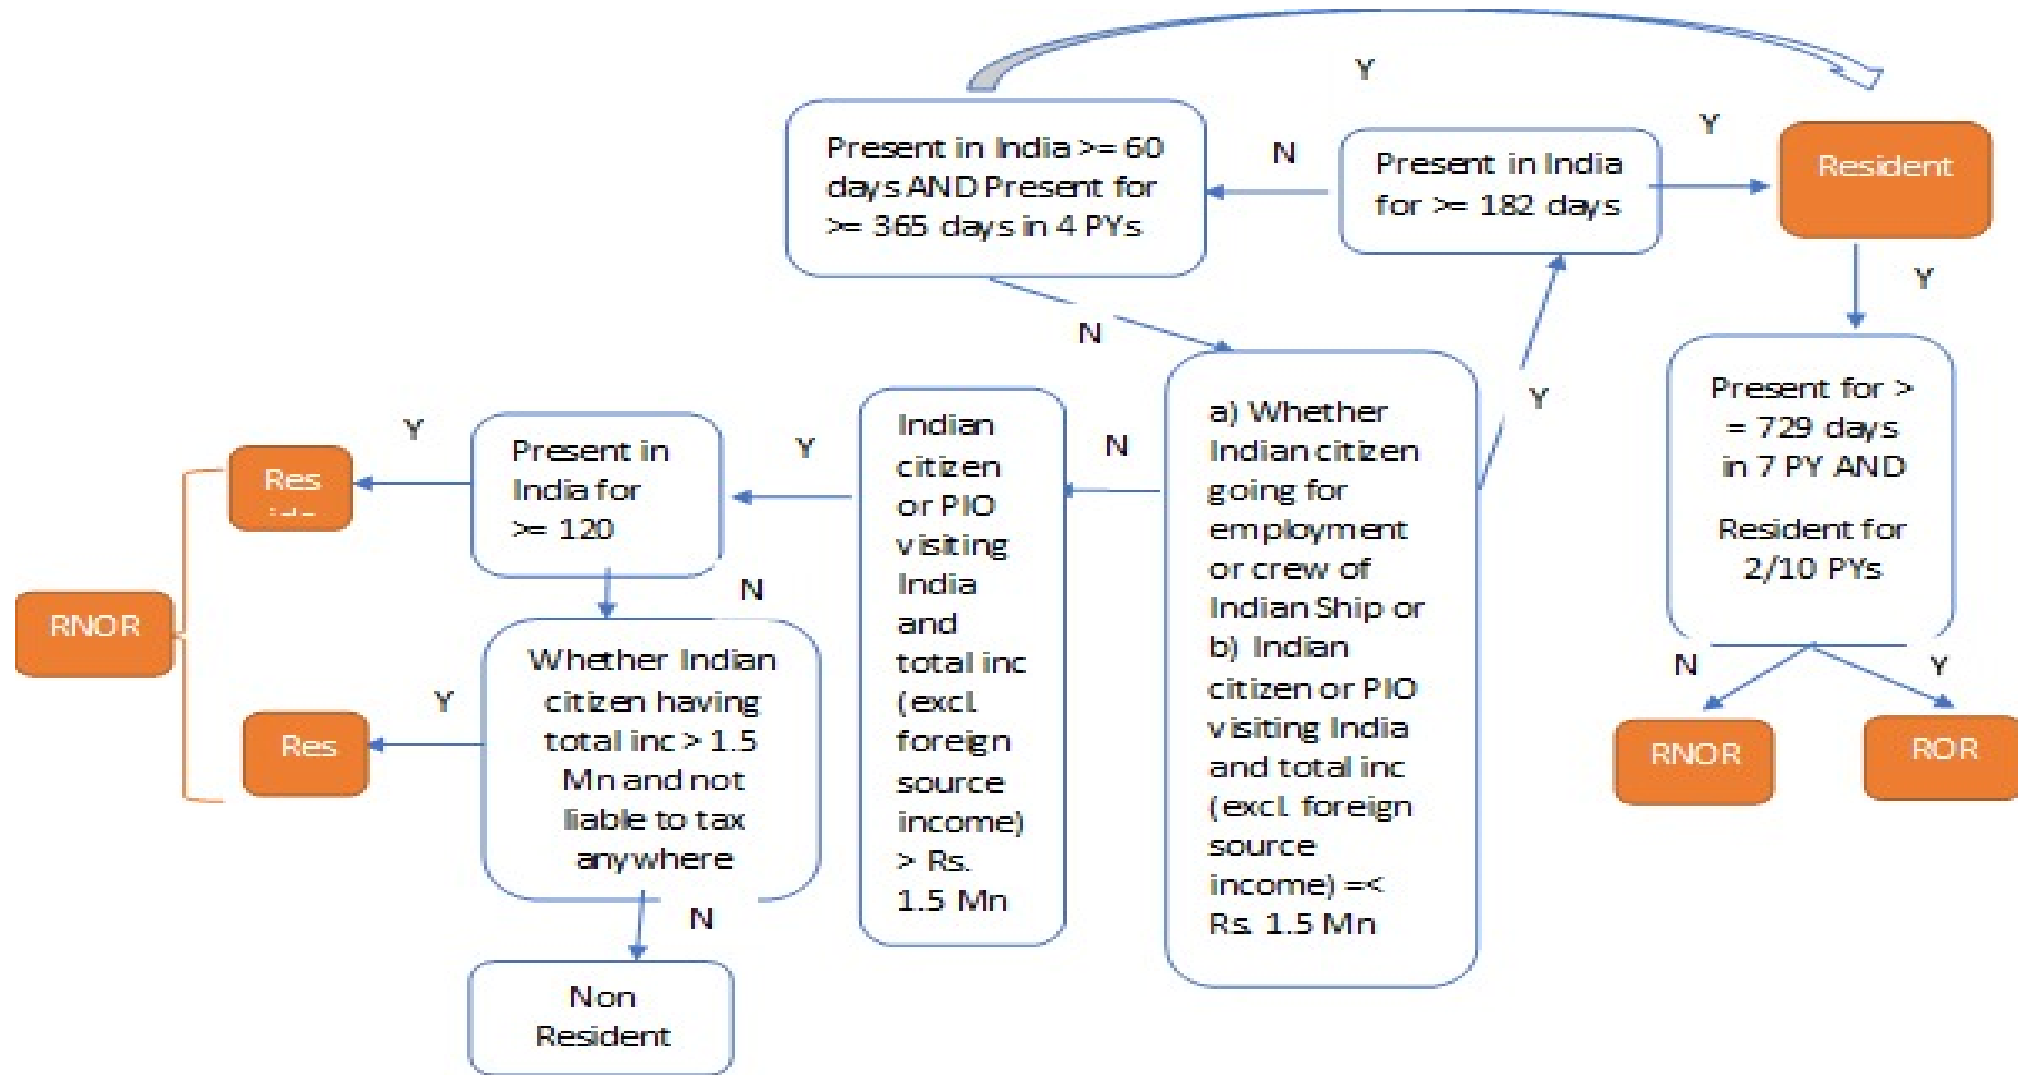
Y

Present in India >= 60 days AND Present for >= 365 days in 4 PYs

N

Present in India for >= 182 days

Y

Resident

Y

N

Y

Present for >= 729 days in 7 PY AND

Resident for 2/10 PYs

N

Y

RNOR

ROR

a) Whether Indian citizen going for employment or crew of Indian Ship or b) Indian citizen or PIO visiting India and total inc (excl. foreign source income) =< Rs. 1.5 Mn

N

Indian citizen or PIO visiting India and total inc (excl. foreign source income) > Rs. 1.5 Mn

Y

Present in India for >= 120

Y

Res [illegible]

N

RNOR

Whether Indian citizen having total inc > 1.5 Mn and not liable to tax anywhere

Y

Res

N

Non Resident